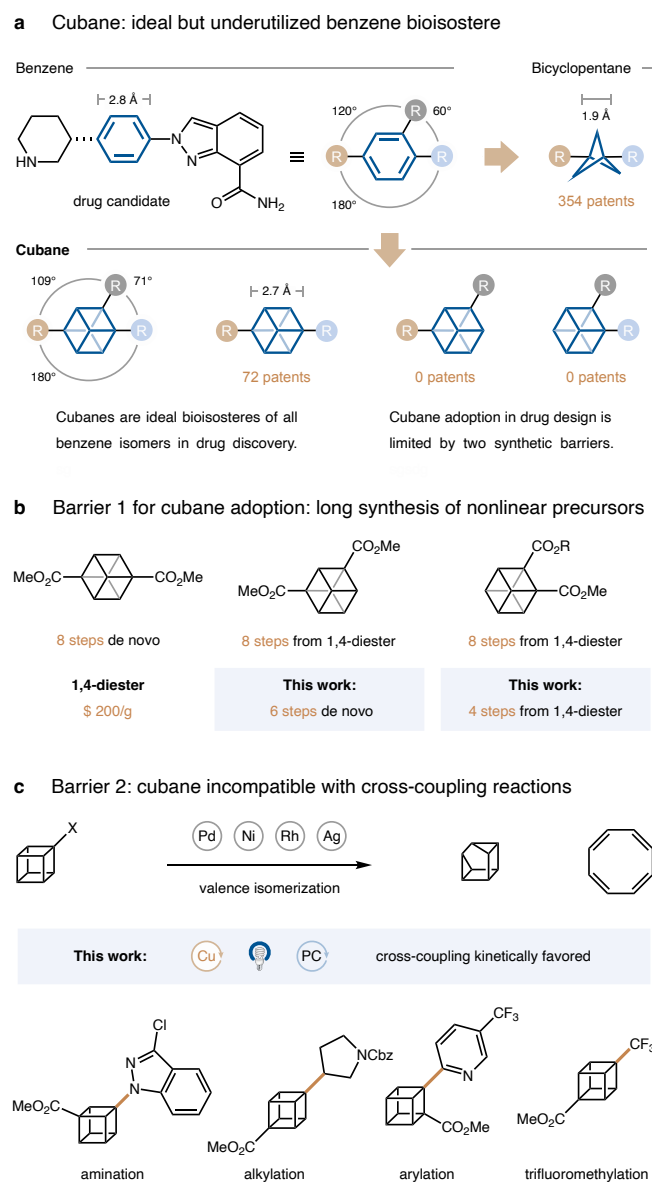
**a** Cubane: ideal but underutilized benzene bioisostere

Benzene

Bicyclopentane

2.8 Å

HN

N

N

O

$NH_2$

drug candidate

≡

120°

60°

180°

R

R

R

1.9 Å

R

R

354 patents

**Cubane**

109°

71°

180°

R

R

R

2.7 Å

R

R

72 patents

R

R

0 patents

R

R

0 patents

Cubanes are ideal bioisosteres of all benzene isomers in drug discovery.

Cubane adoption in drug design is limited by two synthetic barriers.

**b** Barrier 1 for cubane adoption: long synthesis of nonlinear precursors

$MeO_2C$

$CO_2Me$

8 steps de novo

$CO_2Me$

$MeO_2C$

8 steps from 1,4-diester

$CO_2R$

$CO_2Me$

8 steps from 1,4-diester

| **1,4-diester** | **This work:** | **This work:** |
|---|---|---|
| $ 200/g | 6 steps de novo | 4 steps from 1,4-diester |

**c** Barrier 2: cubane incompatible with cross-coupling reactions

X

Pd Ni Rh Ag

valence isomerization

**This work:** Cu PC cross-coupling kinetically favored

Cl

N

N

$MeO_2C$

amination

NCbz

$MeO_2C$

alkylation

$CF_3$

N

$CO_2Me$

arylation

$CF_3$

$MeO_2C$

trifluoromethylation